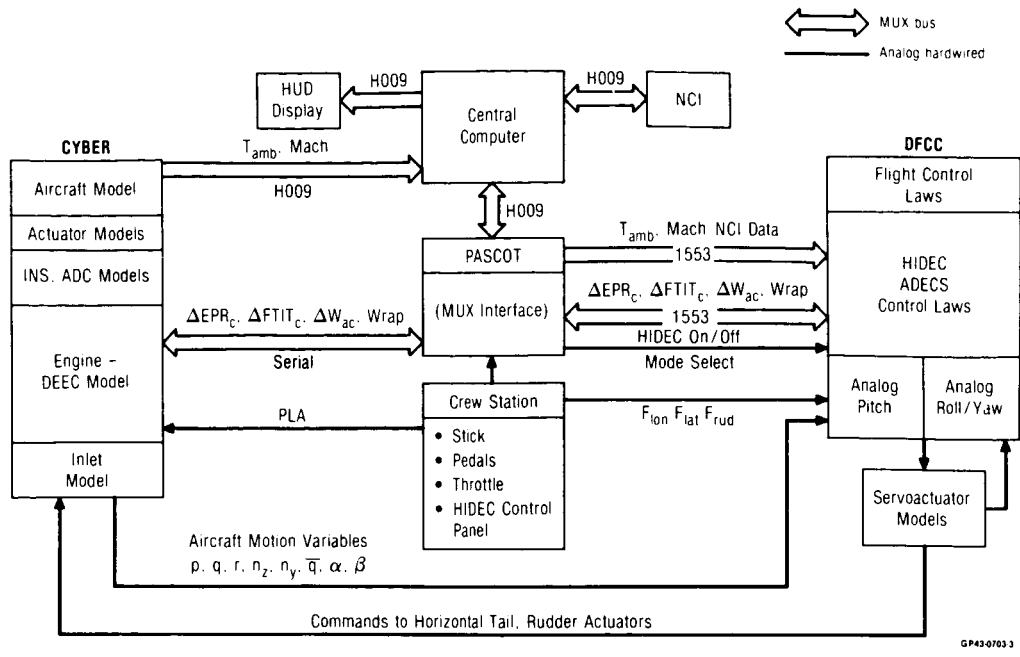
MUX bus

Analog hardwired

HUD Display

H009

Central Computer

H009

NCI

CYBER

$T_{amb}$, Mach

H009

DFCC

Aircraft Model

Actuator Models

INS, ADC Models

Engine - DEEC Model

Inlet Model

H009

PASCOT

(MUX Interface)

$T_{amb}$, Mach NCI Data

1553

$\Delta EPR_c$, $\Delta FTIT_c$, $\Delta W_{ac}$, Wrap

1553

HIDEC On/Off

Mode Select

$\Delta EPR_c$, $\Delta FTIT_c$, $\Delta W_{ac}$, Wrap

Serial

Flight Control Laws

HIDEC ADECS Control Laws

Analog Pitch

Analog Roll/Yaw

PLA

Crew Station

• Stick
• Pedals
• Throttle
• HIDEC Control Panel

$F_{lon}$ $F_{lat}$ $F_{rud}$

Servoactuator Models

Aircraft Motion Variables
p, q, r, $n_z$, $n_y$, $\overline{q}$, $\alpha$, $\beta$

Commands to Horizontal Tail, Rudder Actuators

GP43-0703-3